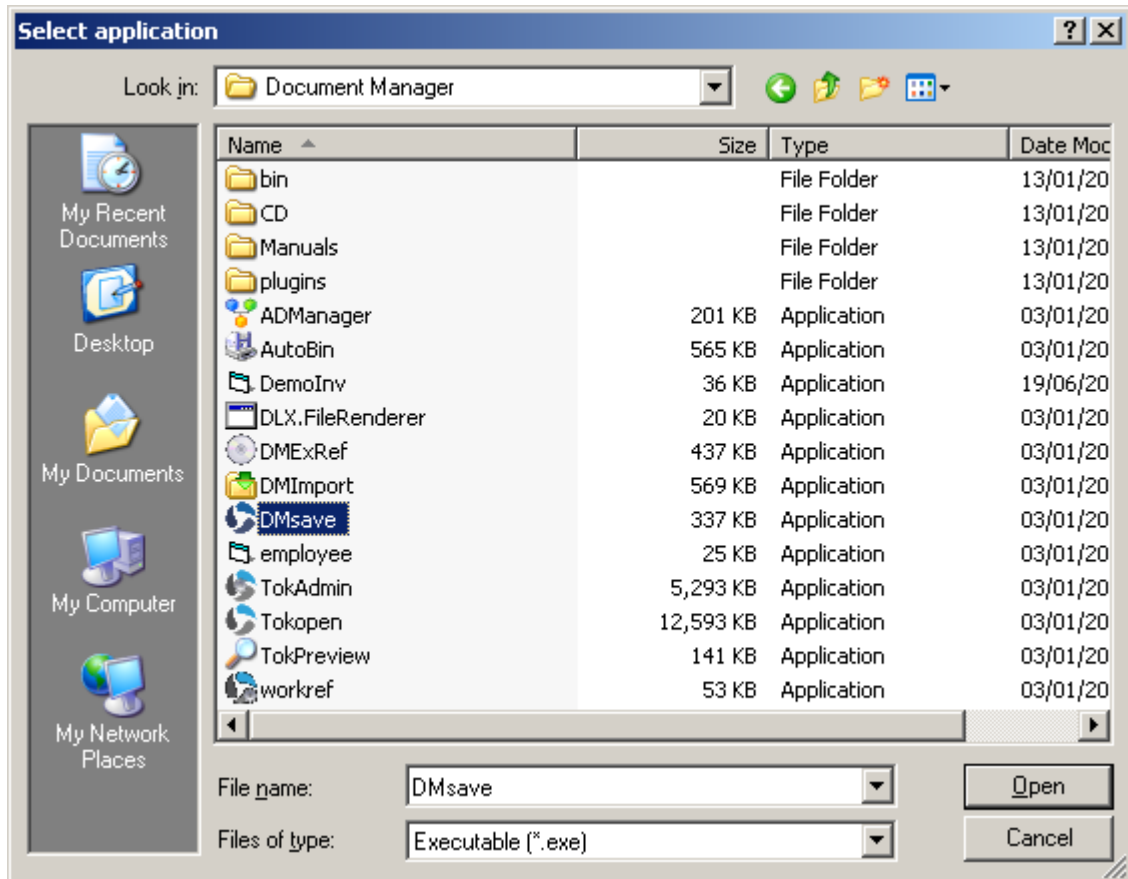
Select application

Look in: Document Manager

My Recent Documents
Desktop
My Documents
My Computer
My Network Places

| Name | Size | Type | Date Moc |
|---|---|---|---|
| bin | | File Folder | 13/01/20 |
| CD | | File Folder | 13/01/20 |
| Manuals | | File Folder | 13/01/20 |
| plugins | | File Folder | 13/01/20 |
| ADManager | 201 KB | Application | 03/01/20 |
| AutoBin | 565 KB | Application | 03/01/20 |
| DemoInv | 36 KB | Application | 19/06/20 |
| DLX.FileRenderer | 20 KB | Application | 03/01/20 |
| DMExRef | 437 KB | Application | 03/01/20 |
| DMImport | 569 KB | Application | 03/01/20 |
| DMsave | 337 KB | Application | 03/01/20 |
| employee | 25 KB | Application | 03/01/20 |
| TokAdmin | 5,293 KB | Application | 03/01/20 |
| Tokopen | 12,593 KB | Application | 03/01/20 |
| TokPreview | 141 KB | Application | 03/01/20 |
| workref | 53 KB | Application | 03/01/20 |

File name: DMsave
Files of type: Executable (*.exe)

Open
Cancel